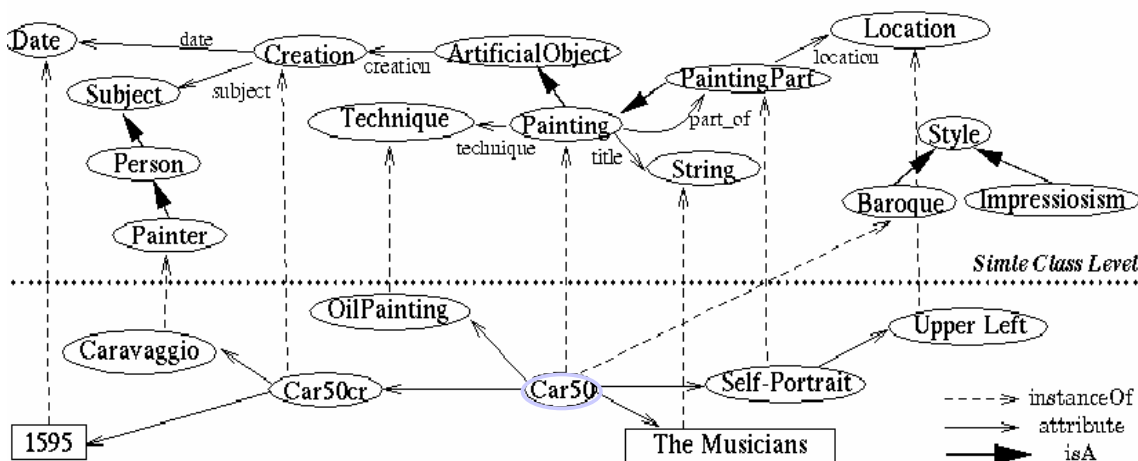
Date
date
Creation
creation
ArtificialObject
Location
location
PaintingPart
Subject
subject
Technique
Painting
part_of
technique
title
Style
Person
String
Baroque
Impressiosism
Painter
Simle Class Level
OilPainting
Upper Left
Caravaggio
Car50cr
Car50
Self-Portrait
instanceOf
attribute
isA
1595
The Musicians